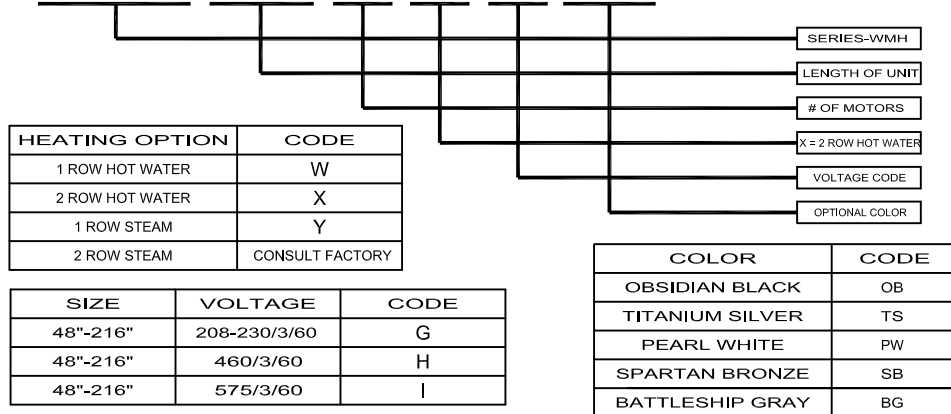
SERIES-WMH

LENGTH OF UNIT

# OF MOTORS

X = 2 ROW HOT WATER

VOLTAGE CODE

OPTIONAL COLOR

| HEATING OPTION | CODE |
|---|---|
| 1 ROW HOT WATER | W |
| 2 ROW HOT WATER | X |
| 1 ROW STEAM | Y |
| 2 ROW STEAM | CONSULT FACTORY |

| SIZE | VOLTAGE | CODE |
|---|---|---|
| 48"-216" | 208-230/3/60 | G |
| 48"-216" | 460/3/60 | H |
| 48"-216" | 575/3/60 | I |

| COLOR | CODE |
|---|---|
| OBSIDIAN BLACK | OB |
| TITANIUM SILVER | TS |
| PEARL WHITE | PW |
| SPARTAN BRONZE | SB |
| BATTLESHIP GRAY | BG |